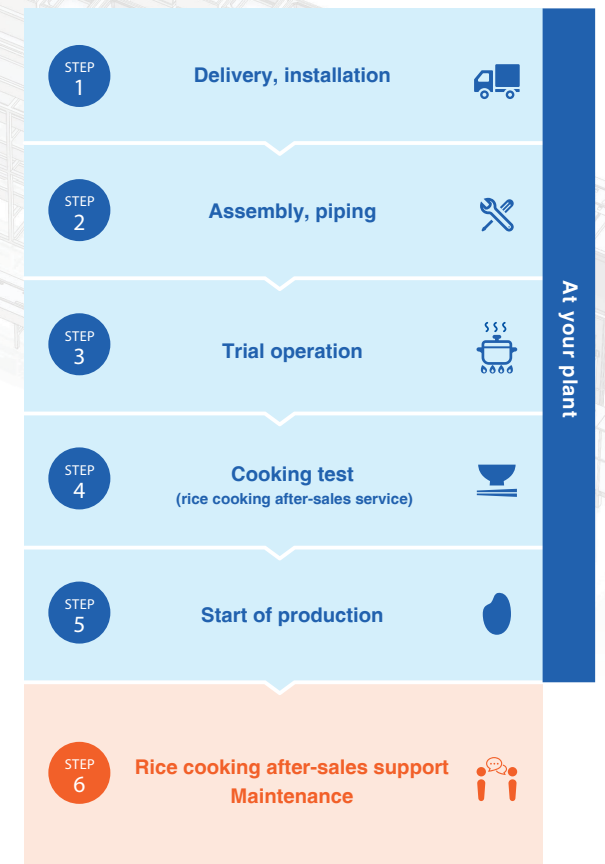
STEP 1
Delivery, installation

STEP 2
Assembly, piping

STEP 3
Trial operation

STEP 4
Cooking test
(rice cooking after-sales service)

STEP 5
Start of production

At your plant

STEP 6
Rice cooking after-sales support
Maintenance